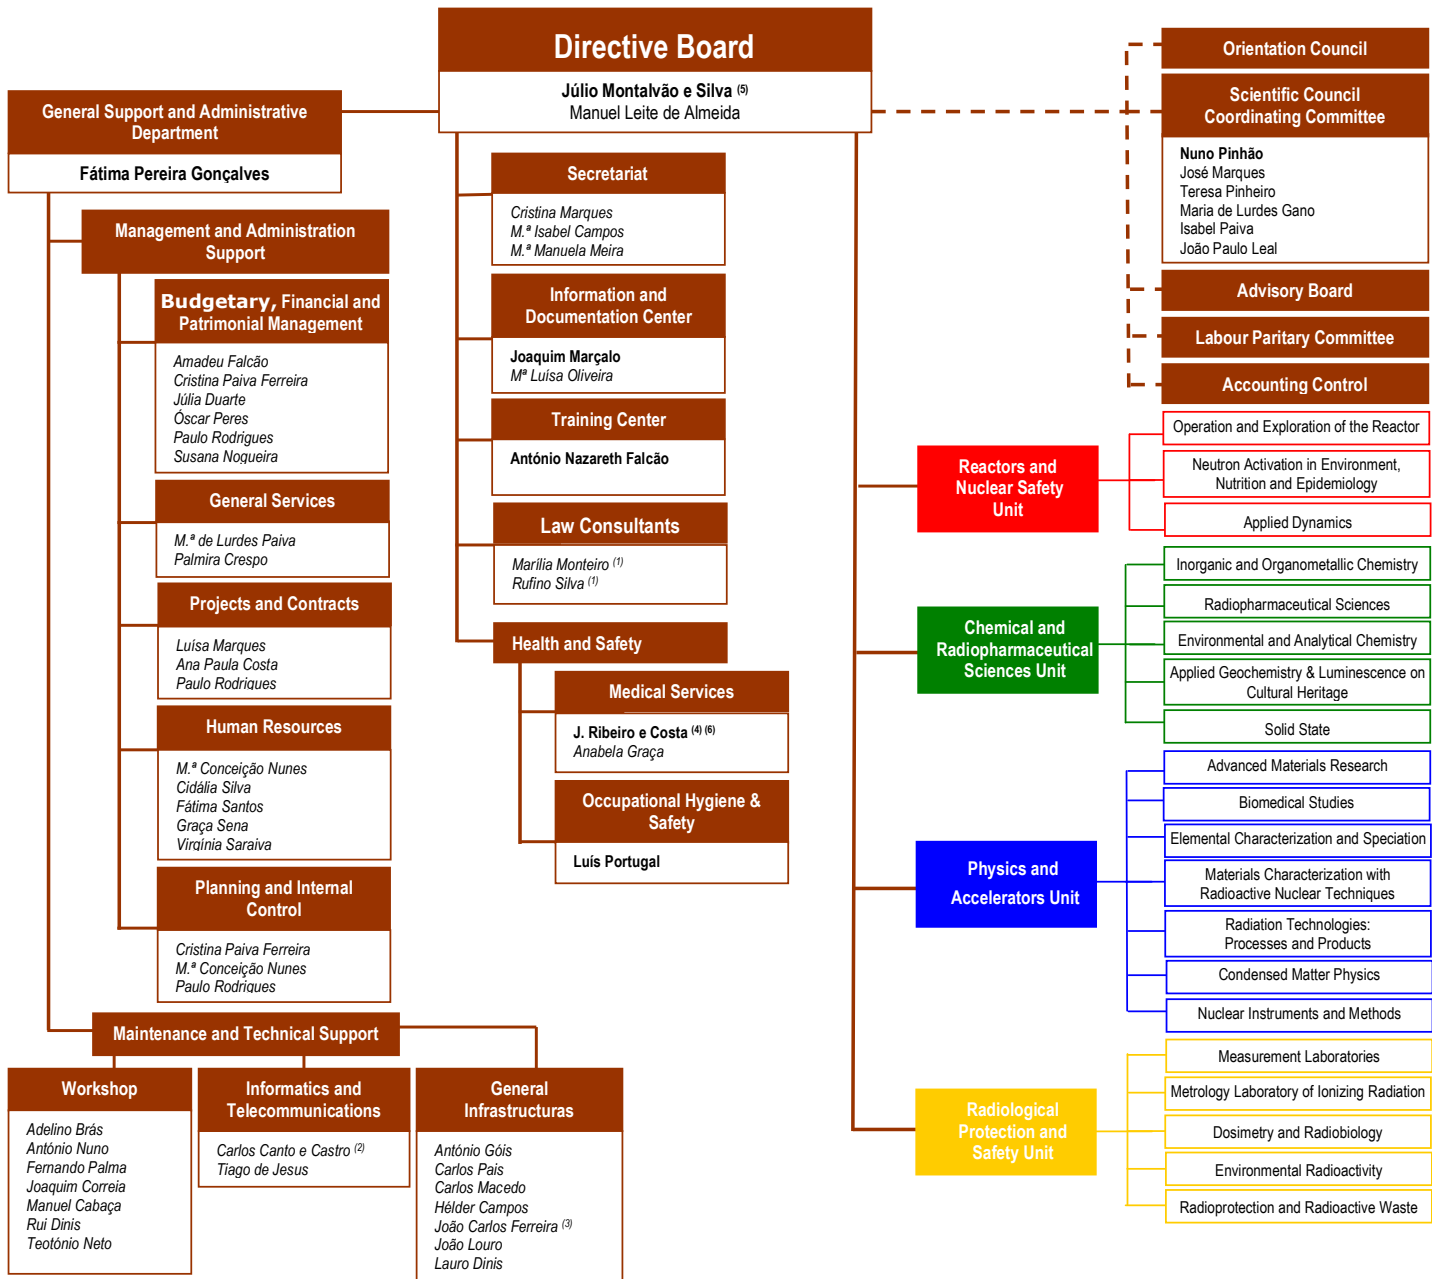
Directive Board

Júlio Montalvão e Silva $^{(5)}$
Manuel Leite de Almeida

General Support and Administrative Department

Fátima Pereira Gonçalves

Management and Administration Support

Budgetary, Financial and Patrimonial Management

Amadeu Falcão
Cristina Paiva Ferreira
Júlia Duarte
Óscar Peres
Paulo Rodrigues
Susana Nogueira

General Services

M.ª de Lurdes Paiva
Palmira Crespo

Projects and Contracts

Luísa Marques
Ana Paula Costa
Paulo Rodrigues

Human Resources

M.ª Conceição Nunes
Cidália Silva
Fátima Santos
Graça Sena
Virgínia Saraiva

Planning and Internal Control

Cristina Paiva Ferreira
M.ª Conceição Nunes
Paulo Rodrigues

Maintenance and Technical Support

Workshop

Adelino Brás
António Nuno
Fernando Palma
Joaquim Correia
Manuel Cabaça
Rui Dinis
Teotónio Neto

Informatics and Telecommunications

Carlos Canto e Castro $^{(2)}$
Tiago de Jesus

General Infrastructuras

António Góis
Carlos Pais
Carlos Macedo
Hélder Campos
João Carlos Ferreira $^{(3)}$
João Louro
Lauro Dinis

Secretariat

Cristina Marques
M.ª Isabel Campos
M.ª Manuela Meira

Information and Documentation Center

Joaquim Marçalo
Mª Luísa Oliveira

Training Center

António Nazareth Falcão

Law Consultants

Marília Monteiro $^{(1)}$
Rufino Silva $^{(1)}$

Health and Safety

Medical Services

J. Ribeiro e Costa $^{(4)(6)}$
Anabela Graça

Occupational Hygiene & Safety

Luís Portugal

Orientation Council

Scientific Council Coordinating Committee

Nuno Pinhão
José Marques
Teresa Pinheiro
Maria de Lurdes Gano
Isabel Paiva
João Paulo Leal

Advisory Board

Labour Paritary Committee

Accounting Control

Reactors and Nuclear Safety Unit

Operation and Exploration of the Reactor
Neutron Activation in Environment, Nutrition and Epidemiology
Applied Dynamics

Chemical and Radiopharmaceutical Sciences Unit

Inorganic and Organometallic Chemistry
Radiopharmaceutical Sciences
Environmental and Analytical Chemistry
Applied Geochemistry & Luminescence on Cultural Heritage
Solid State

Physics and Accelerators Unit

Advanced Materials Research
Biomedical Studies
Elemental Characterization and Speciation
Materials Characterization with Radioactive Nuclear Techniques
Radiation Technologies: Processes and Products
Condensed Matter Physics
Nuclear Instruments and Methods

Radiological Protection and Safety Unit

Measurement Laboratories
Metrology Laboratory of Ionizing Radiation
Dosimetry and Radiobiology
Environmental Radioactivity
Radioprotection and Radioactive Waste